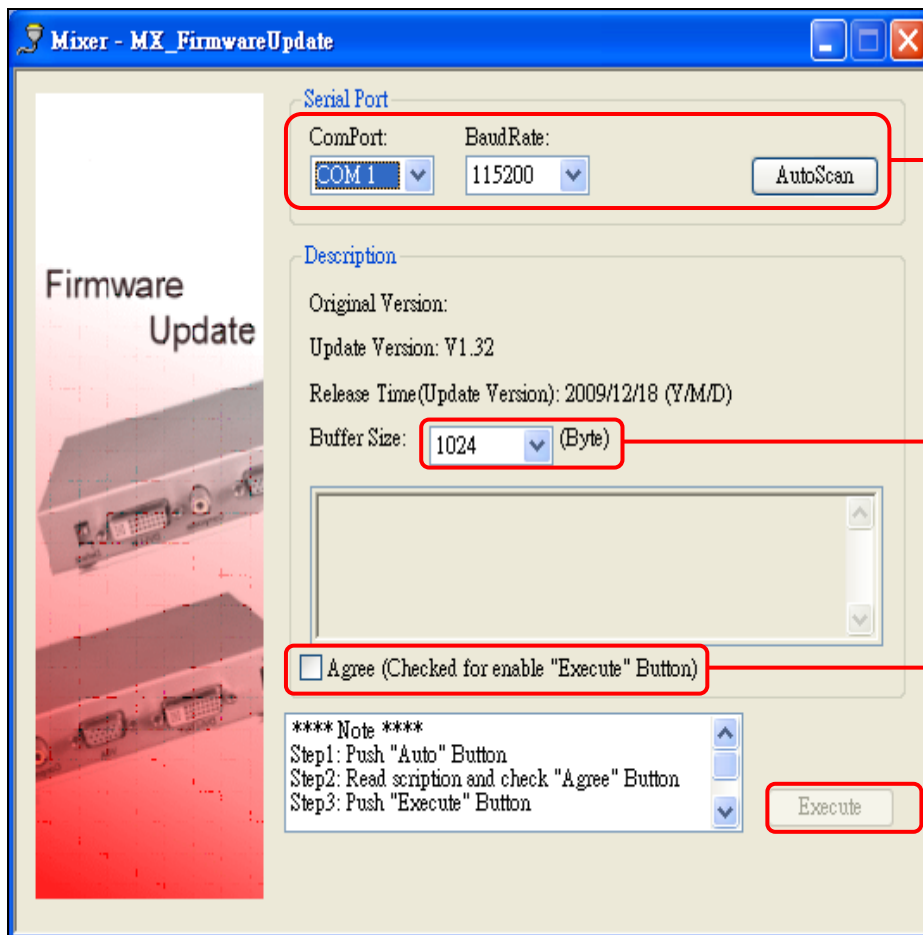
Mixer - MX_FirmwareUpdate

Firmware
Update

Serial Port
ComPort:
COM 1
BaudRate:
115200
AutoScan

Description
Original Version:
Update Version: V1.32
Release Time(Update Version): 2009/12/18 (Y/M/D)
Buffer Size: 1024 (Byte)

Agree (Checked for enable "Execute" Button)

**** Note ****
Step1: Push "Auto" Button
Step2: Read scription and check "Agree" Button
Step3: Push "Execute" Button

Execute